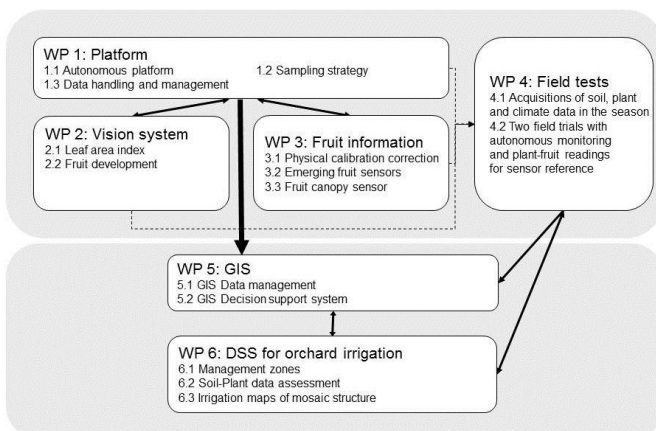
WP 1: Platform
1.1 Autonomous platform
1.2 Sampling strategy
1.3 Data handling and management

WP 2: Vision system
2.1 Leaf area index
2.2 Fruit development

WP 3: Fruit information
3.1 Physical calibration correction
3.2 Emerging fruit sensors
3.3 Fruit canopy sensor

WP 4: Field tests
4.1 Acquisitions of soil, plant and climate data in the season
4.2 Two field trials with autonomous monitoring and plant-fruit readings for sensor reference

WP 5: GIS
5.1 GIS Data management
5.2 GIS Decision support system

WP 6: DSS for orchard irrigation
6.1 Management zones
6.2 Soil-Plant data assessment
6.3 Irrigation maps of mosaic structure